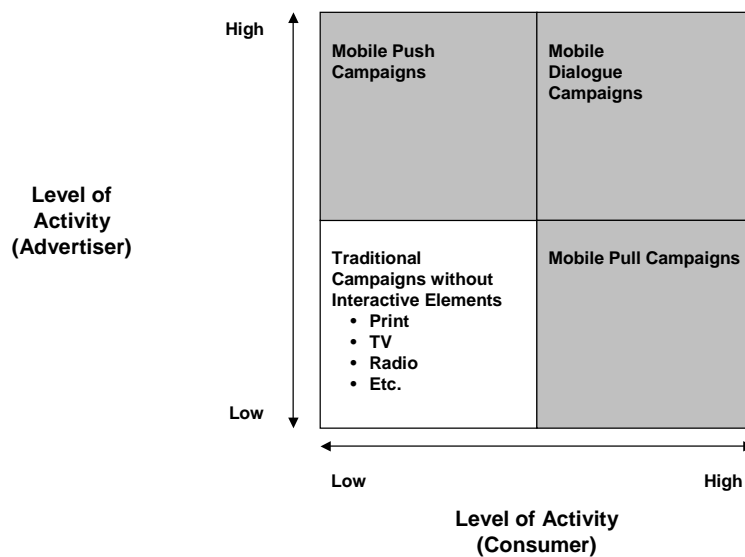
High

Level of Activity (Advertiser)

Low

| Mobile Push Campaigns | Mobile Dialogue Campaigns |
|---|---|
| Traditional Campaigns without Interactive Elements<br>• Print<br>• TV<br>• Radio<br>• Etc. | Mobile Pull Campaigns |

Low

High

Level of Activity (Consumer)